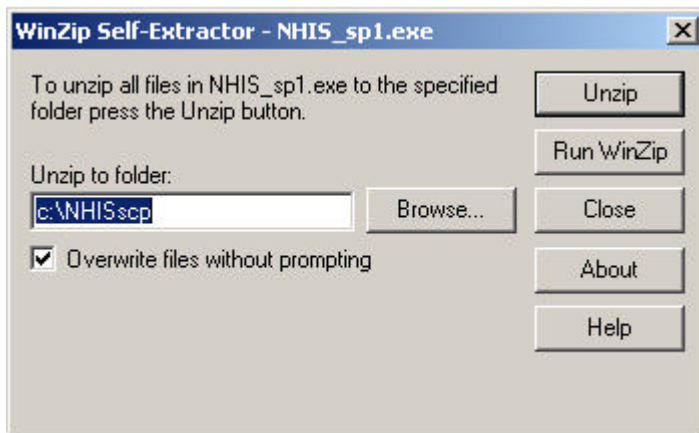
WinZip Self-Extractor - NHIS_sp1.exe

X

To unzip all files in NHIS_sp1.exe to the specified folder press the Unzip button.

Unzip to folder:

c:\NHISscp

Browse...

Overwrite files without prompting

Unzip

Run WinZip

Close

About

Help